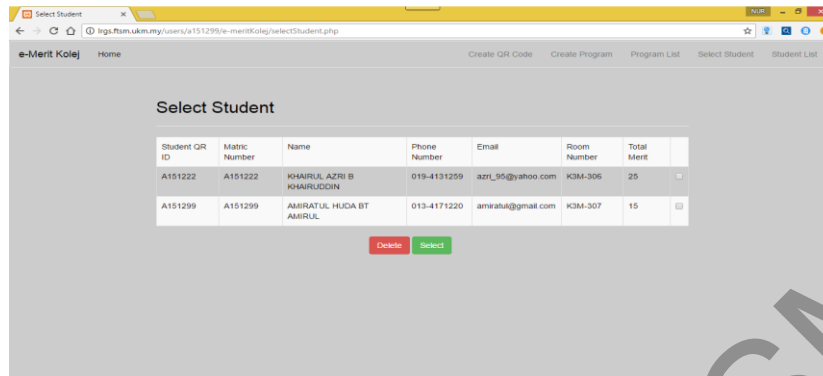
Select Student ×

NUR

lrgs.ftsm.ukm.my/users/a151299/e-meritKolej/selectStudent.php

e-Merit Kolej Home

Create QR Code Create Program Program List Select Student Student List

Select Student

| Student QR ID | Matric Number | Name | Phone Number | Email | Room Number | Total Merit | |
|---|---|---|---|---|---|---|---|
| A151222 | A151222 | KHAIRUL AZRI B KHAIRUDDIN | 019-4131259 | azri_95@yahoo.com | K3M-306 | 25 | |
| A151299 | A151299 | AMIRATUL HUDA BT AMIRUL | 013-4171220 | amiratul@gmail.com | K3M-307 | 15 | |

Delete Select